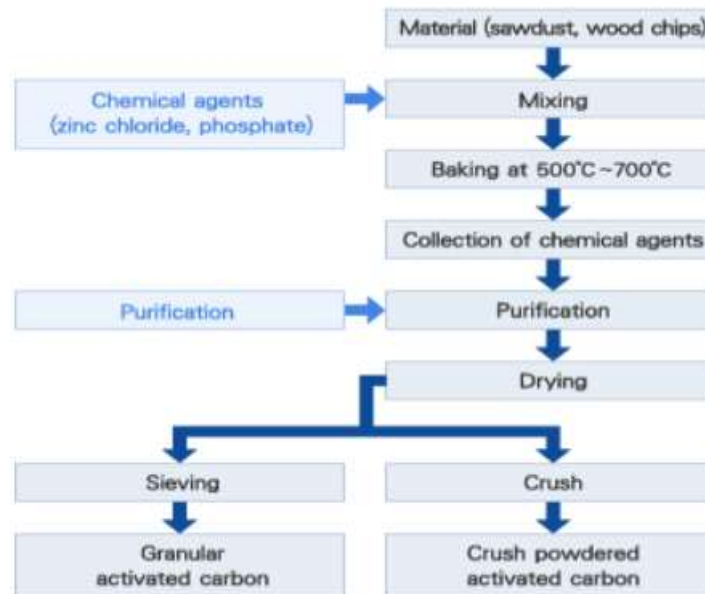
Material (sawdust, wood chips)

Chemical agents (zinc chloride, phosphate)

Mixing

Baking at 500°C~700°C

Collection of chemical agents

Purification

Purification

Drying

Sieving

Crush

Granular activated carbon

Crush powdered activated carbon